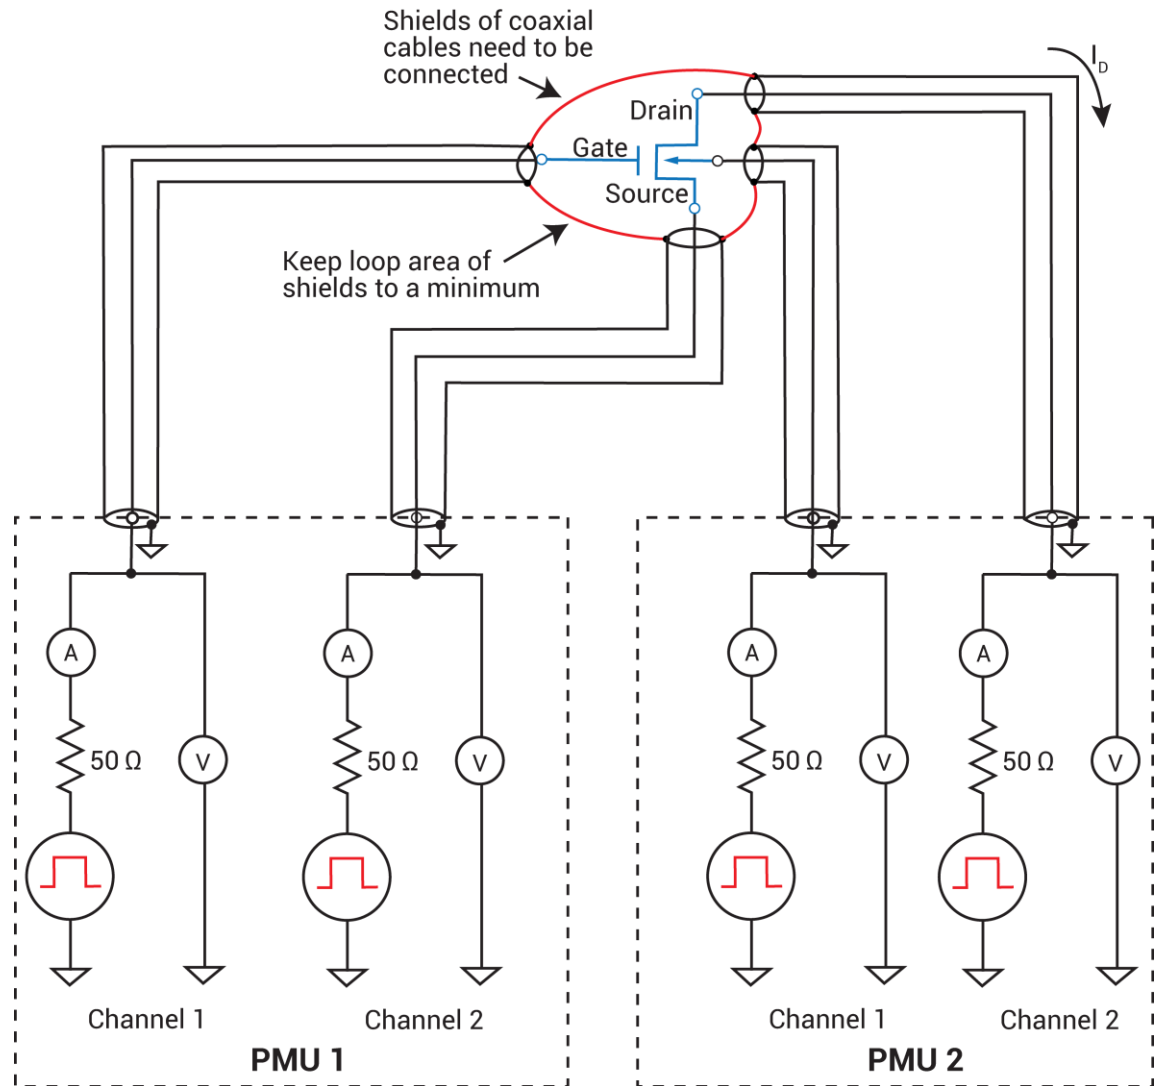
Shields of coaxial cables need to be connected

$I_D$

Drain

Gate

Source

Keep loop area of shields to a minimum

A

50 Ω

V

A

50 Ω

V

A

50 Ω

V

A

50 Ω

V

Channel 1

Channel 2

PMU 1

Channel 1

Channel 2

PMU 2